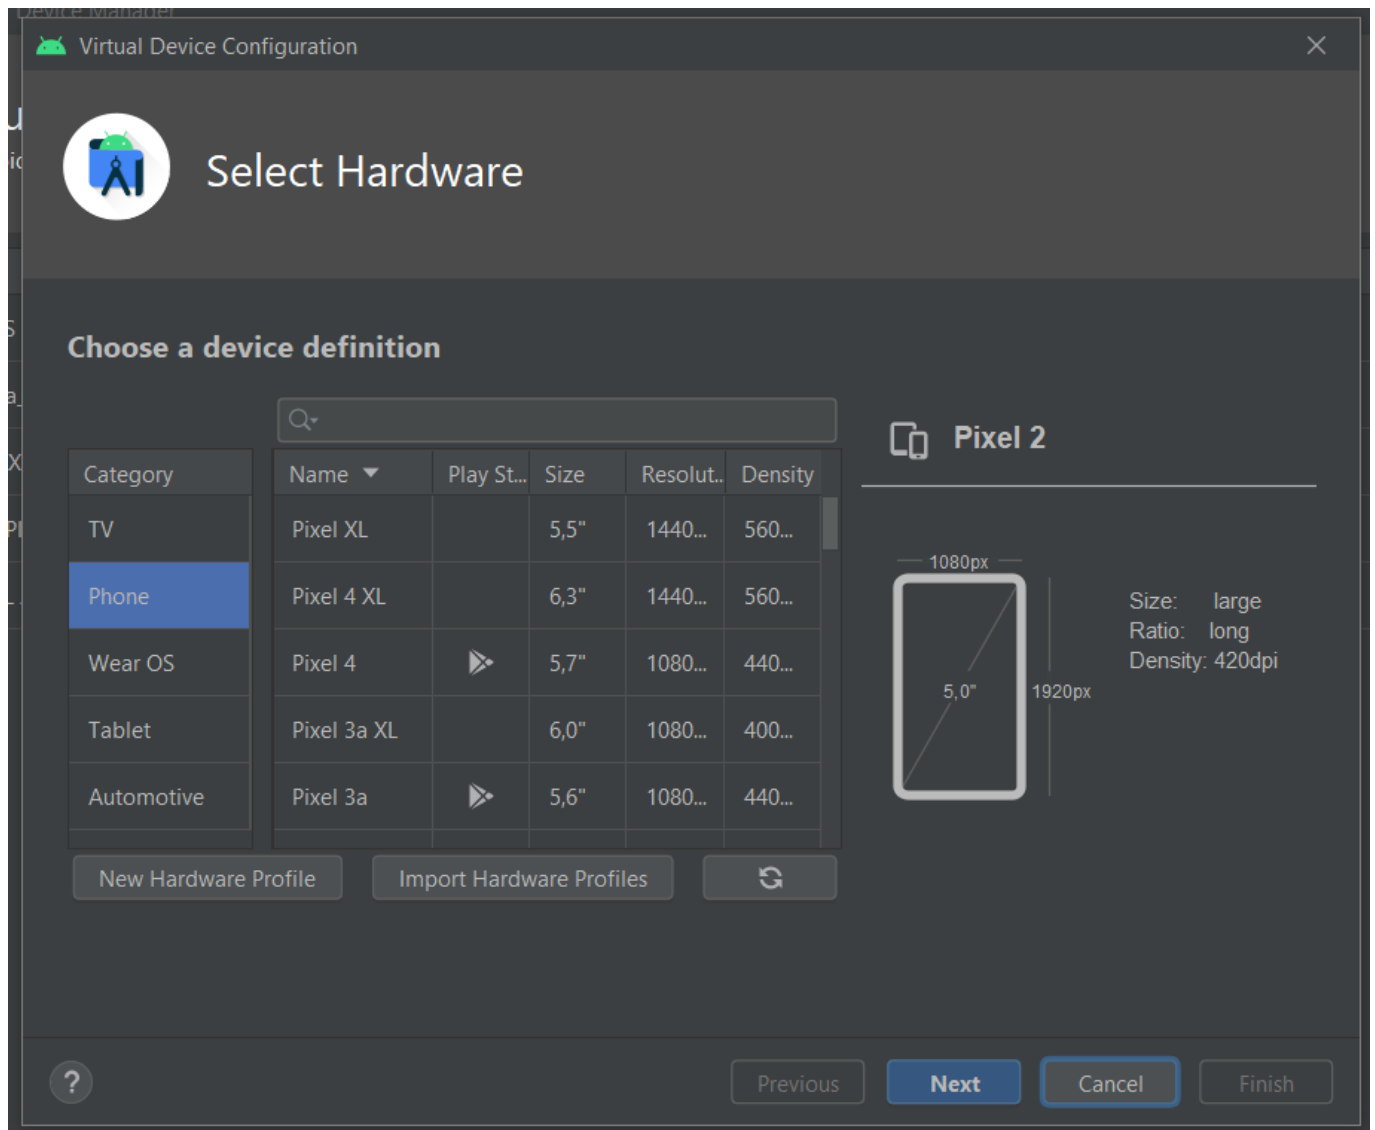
Device Manager

Virtual Device Configuration

Select Hardware

Choose a device definition

| Category |
|---|
| TV |
| Phone |
| Wear OS |
| Tablet |
| Automotive |

| Name | Play St... | Size | Resolut... | Density |
|---|---|---|---|---|
| Pixel XL | | 5,5" | 1440... | 560... |
| Pixel 4 XL | | 6,3" | 1440... | 560... |
| Pixel 4 | | 5,7" | 1080... | 440... |
| Pixel 3a XL | | 6,0" | 1080... | 400... |
| Pixel 3a | | 5,6" | 1080... | 440... |

Pixel 2

1080px
5,0"
1920px

Size: large
Ratio: long
Density: 420dpi

New Hardware Profile
Import Hardware Profiles

?
Previous
Next
Cancel
Finish